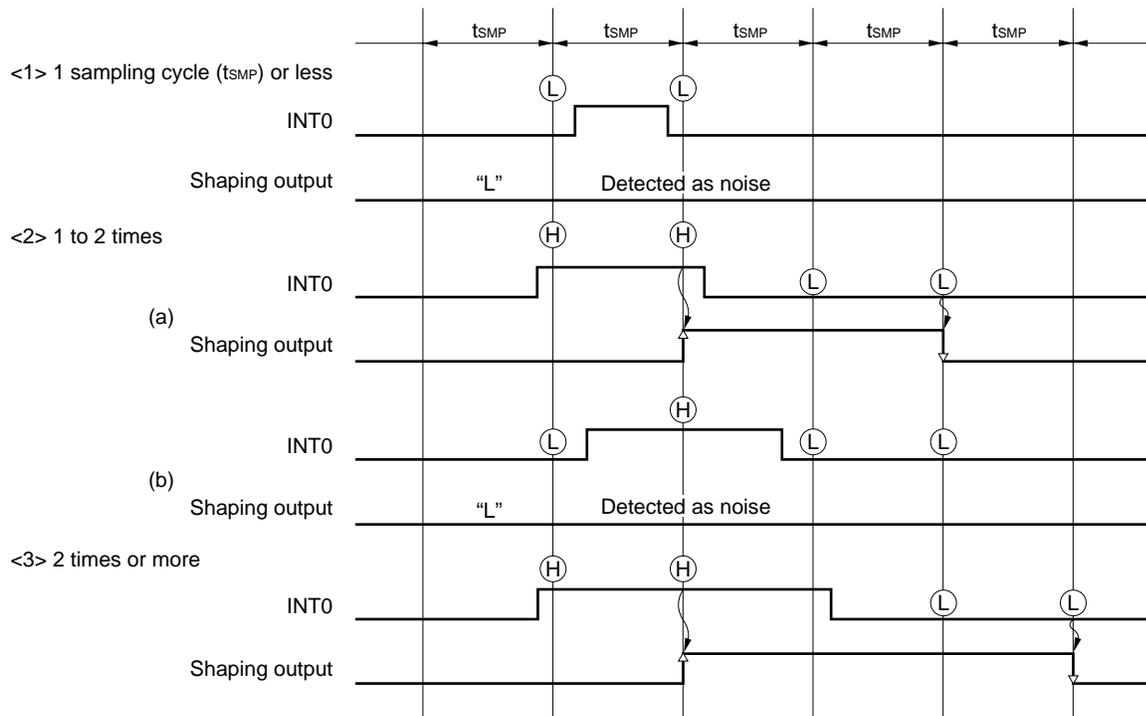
$t_{SMP}$ $t_{SMP}$ $t_{SMP}$ $t_{SMP}$ $t_{SMP}$

<1> 1 sampling cycle ($t_{SMP}$) or less

L L

INT0

Shaping output "L" Detected as noise

<2> 1 to 2 times

H H

INT0 L L

(a)

Shaping output

H

INT0 L L L

(b)

Shaping output "L" Detected as noise

<3> 2 times or more

H H

INT0 L L

Shaping output